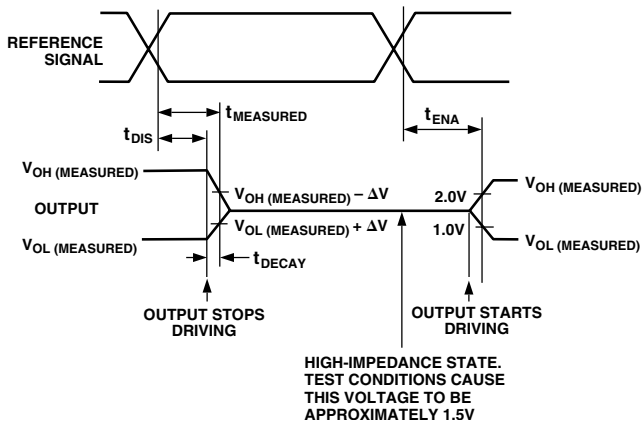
REFERENCE SIGNAL

$t_{MEASURED}$

$t_{DIS}$

$t_{ENA}$

$V_{OH\ (MEASURED)}$

$V_{OH\ (MEASURED)} - \Delta V$

2.0V

$V_{OH\ (MEASURED)}$

OUTPUT

$V_{OL\ (MEASURED)} + \Delta V$

1.0V

$V_{OL\ (MEASURED)}$

$V_{OL\ (MEASURED)}$

$t_{DECAY}$

OUTPUT STOPS DRIVING

OUTPUT STARTS DRIVING

HIGH-IMPEDANCE STATE. TEST CONDITIONS CAUSE THIS VOLTAGE TO BE APPROXIMATELY 1.5V